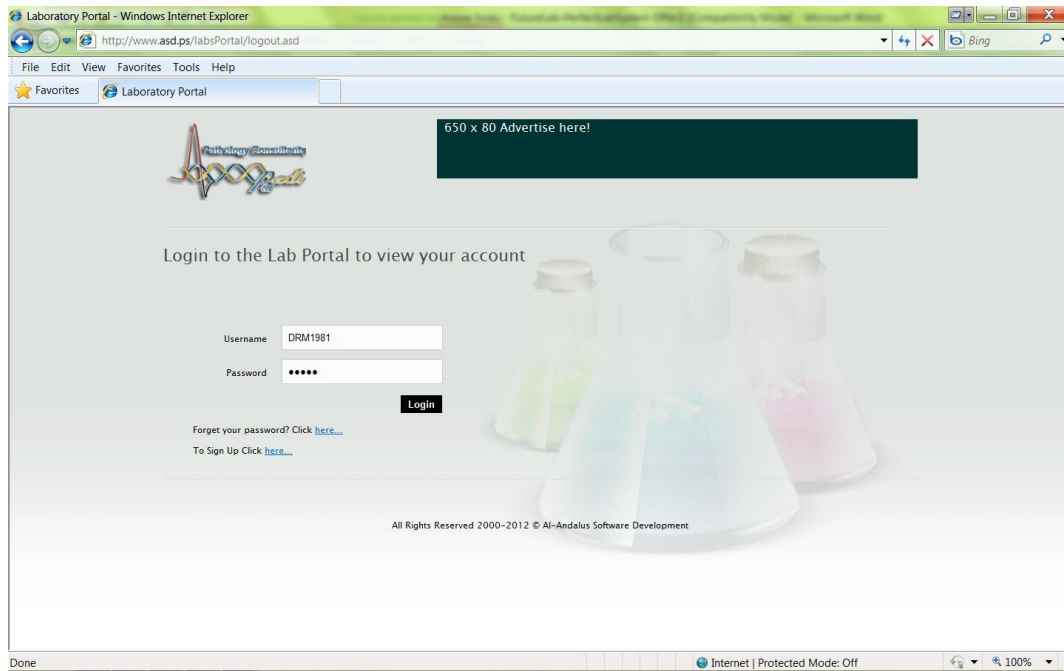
Laboratory Portal - Windows Internet Explorer

http://www.asd.ps/labsPortal/logout.asd

Bing

File Edit View Favorites Tools Help

Favorites

Laboratory Portal

Pathology Consultants

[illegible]

650 x 80 Advertise here!

Login to the Lab Portal to view your account

Username DRM1981

Password •••••

Login

Forget your password? Click here...

To Sign Up Click here...

All Rights Reserved 2000-2012 © Al-Andalus Software Development

Done

Internet | Protected Mode: Off

100%